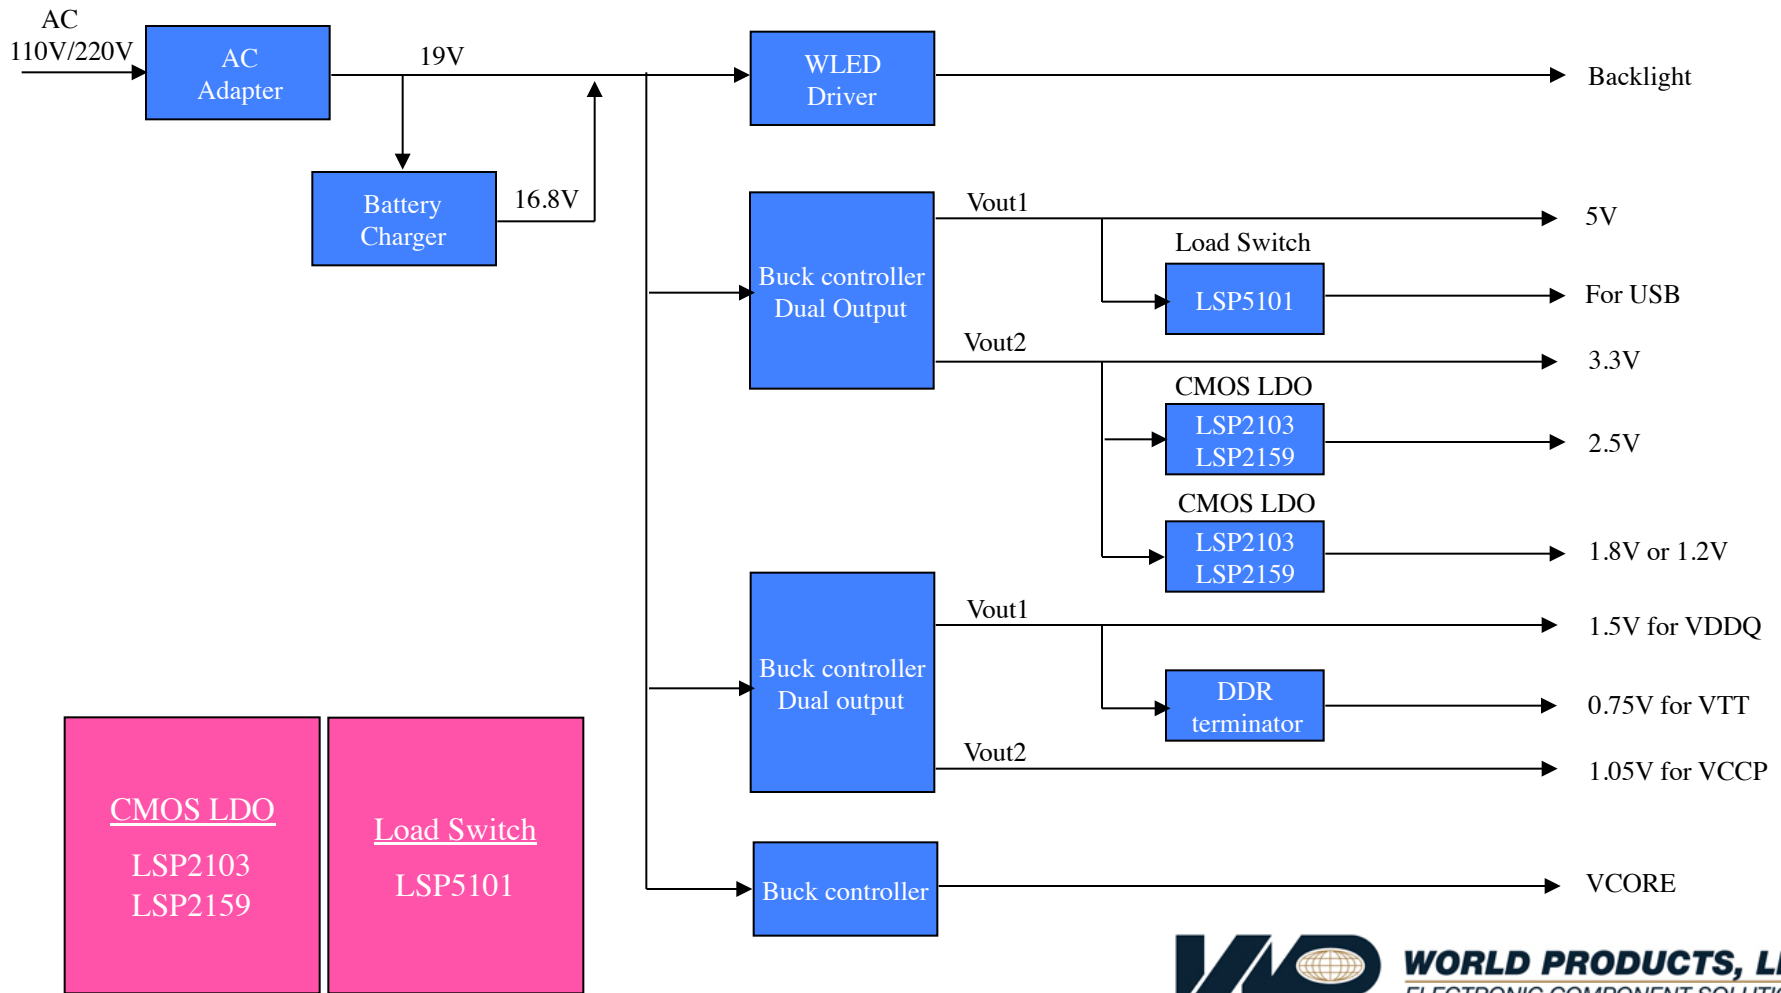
AC
110V/220V

AC
Adapter

19V

WLED
Driver

Backlight

Battery
Charger

16.8V

Vout1

5V

Load Switch

Buck controller
Dual Output

LSP5101

For USB

Vout2

3.3V

CMOS LDO

LSP2103
LSP2159

2.5V

CMOS LDO

LSP2103
LSP2159

1.8V or 1.2V

Vout1

1.5V for VDDQ

Buck controller
Dual output

DDR
terminator

0.75V for VTT

Vout2

1.05V for VCCP

CMOS LDO
LSP2103
LSP2159

Load Switch
LSP5101

Buck controller

VCORE

WORLD PRODUCTS, L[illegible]
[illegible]